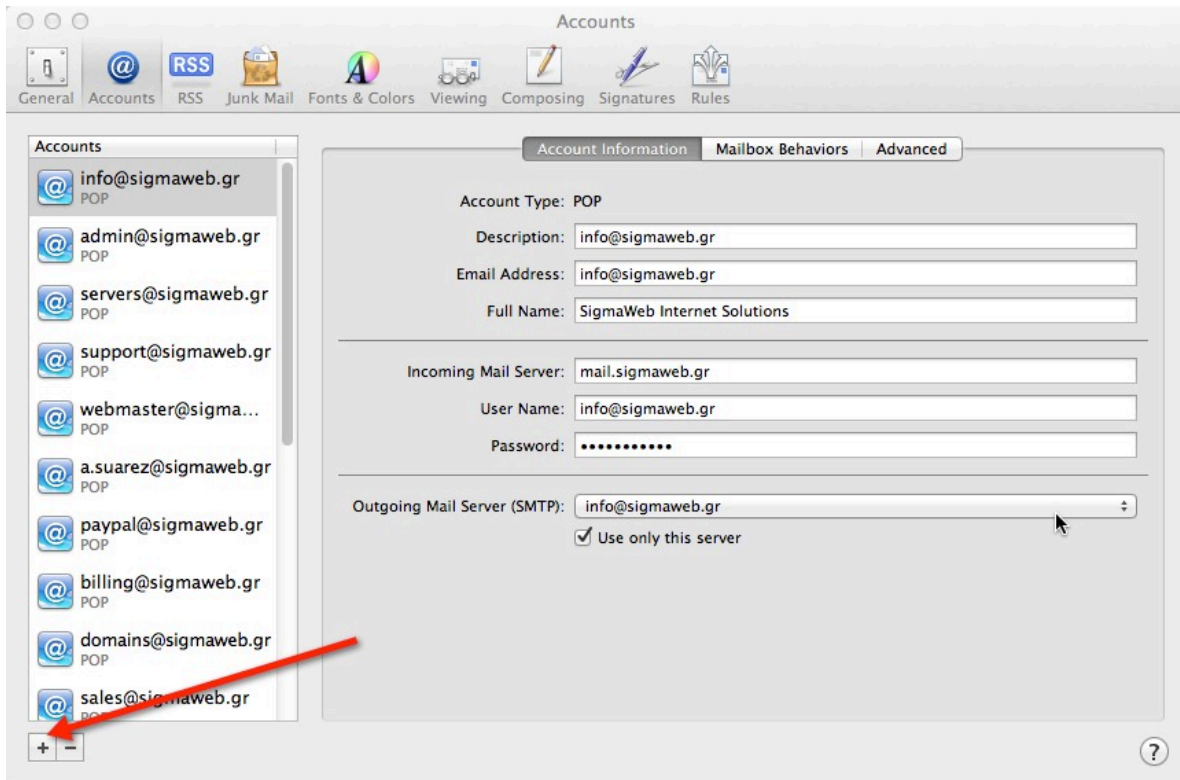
Accounts

General Accounts RSS Junk Mail Fonts & Colors Viewing Composing Signatures Rules

Accounts

info@sigmaweb.gr
POP

admin@sigmaweb.gr
POP

servers@sigmaweb.gr
POP

support@sigmaweb.gr
POP

webmaster@sigma...
POP

a.suarez@sigmaweb.gr
POP

paypal@sigmaweb.gr
POP

billing@sigmaweb.gr
POP

domains@sigmaweb.gr
POP

sales@sig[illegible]web.gr

+ −

Account Information | Mailbox Behaviors | Advanced

Account Type: POP

Description: info@sigmaweb.gr

Email Address: info@sigmaweb.gr

Full Name: SigmaWeb Internet Solutions

Incoming Mail Server: mail.sigmaweb.gr

User Name: info@sigmaweb.gr

Password: ••••••••••••

Outgoing Mail Server (SMTP): info@sigmaweb.gr

Use only this server

?